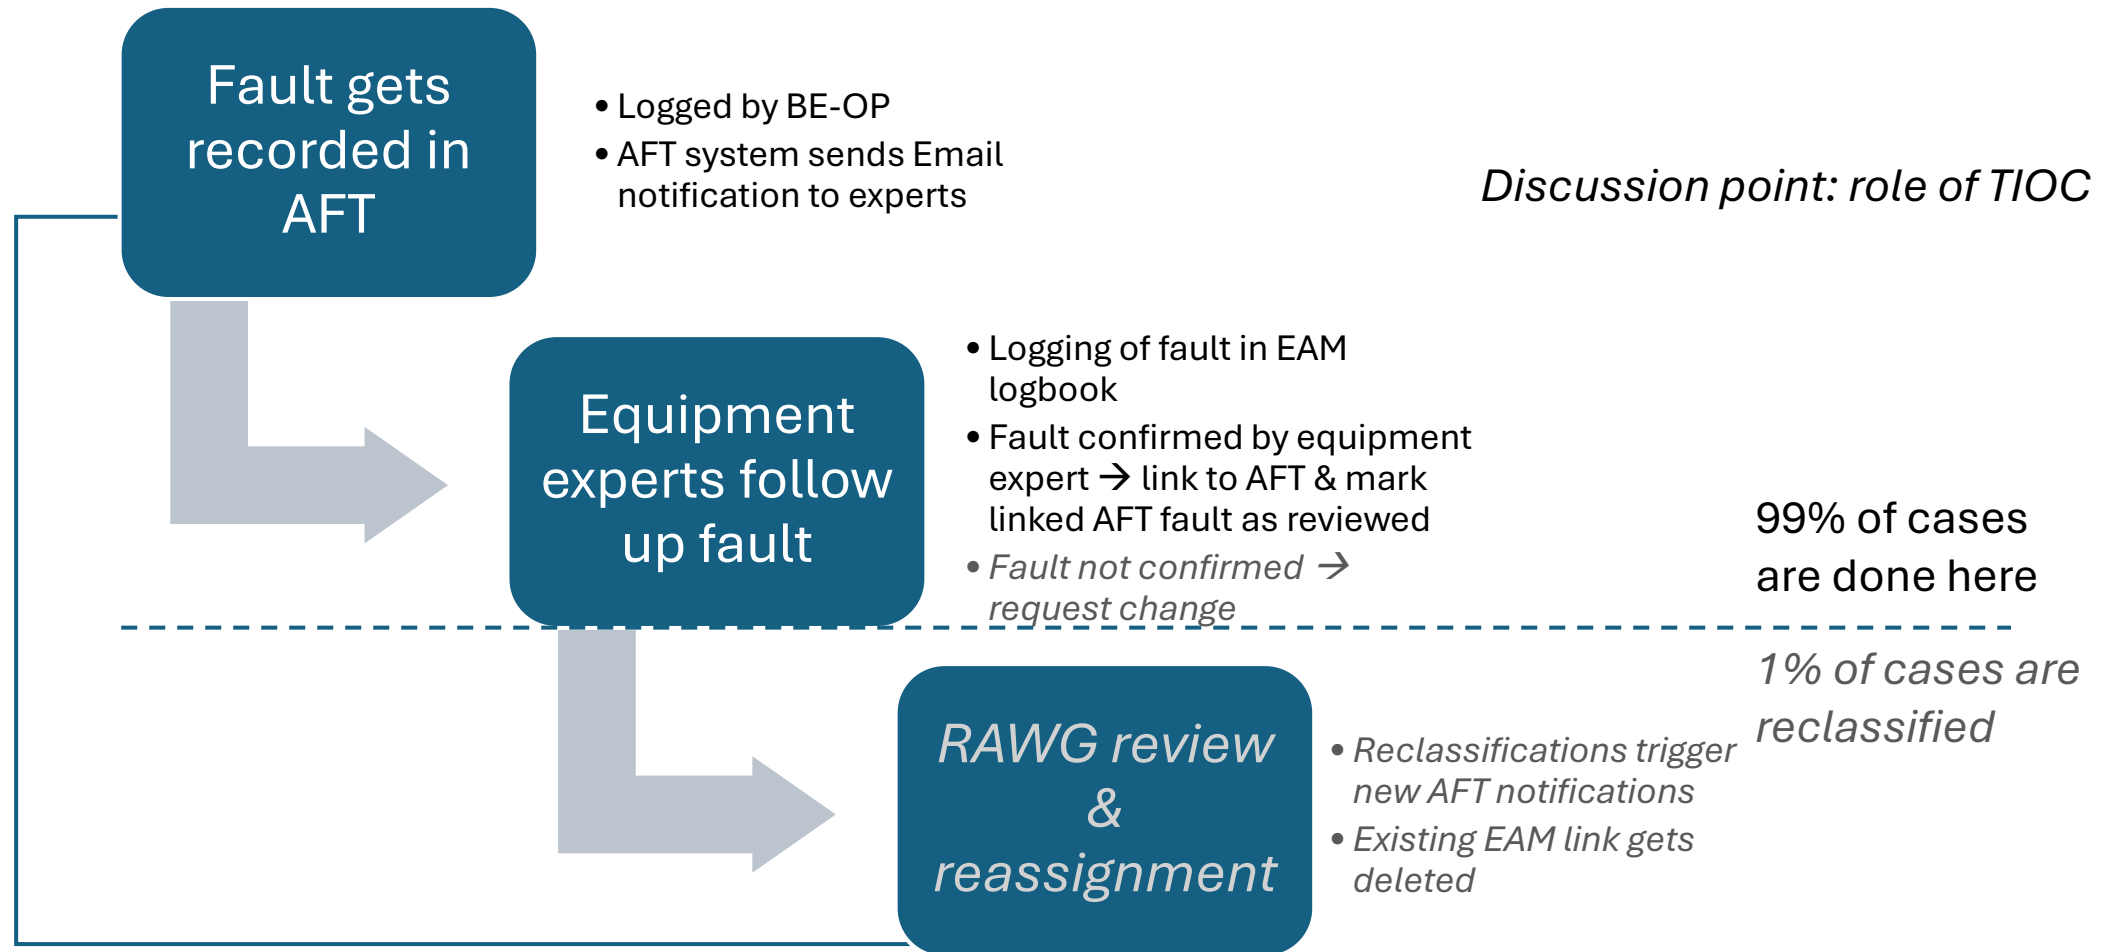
Fault gets recorded in AFT

• Logged by BE-OP
• AFT system sends Email notification to experts

Discussion point: role of TIOC

Equipment experts follow up fault

• Logging of fault in EAM logbook
• Fault confirmed by equipment expert → link to AFT & mark linked AFT fault as reviewed
• Fault not confirmed → request change

99% of cases are done here

1% of cases are reclassified

RAWG review & reassignment

• Reclassifications trigger new AFT notifications
• Existing EAM link gets deleted